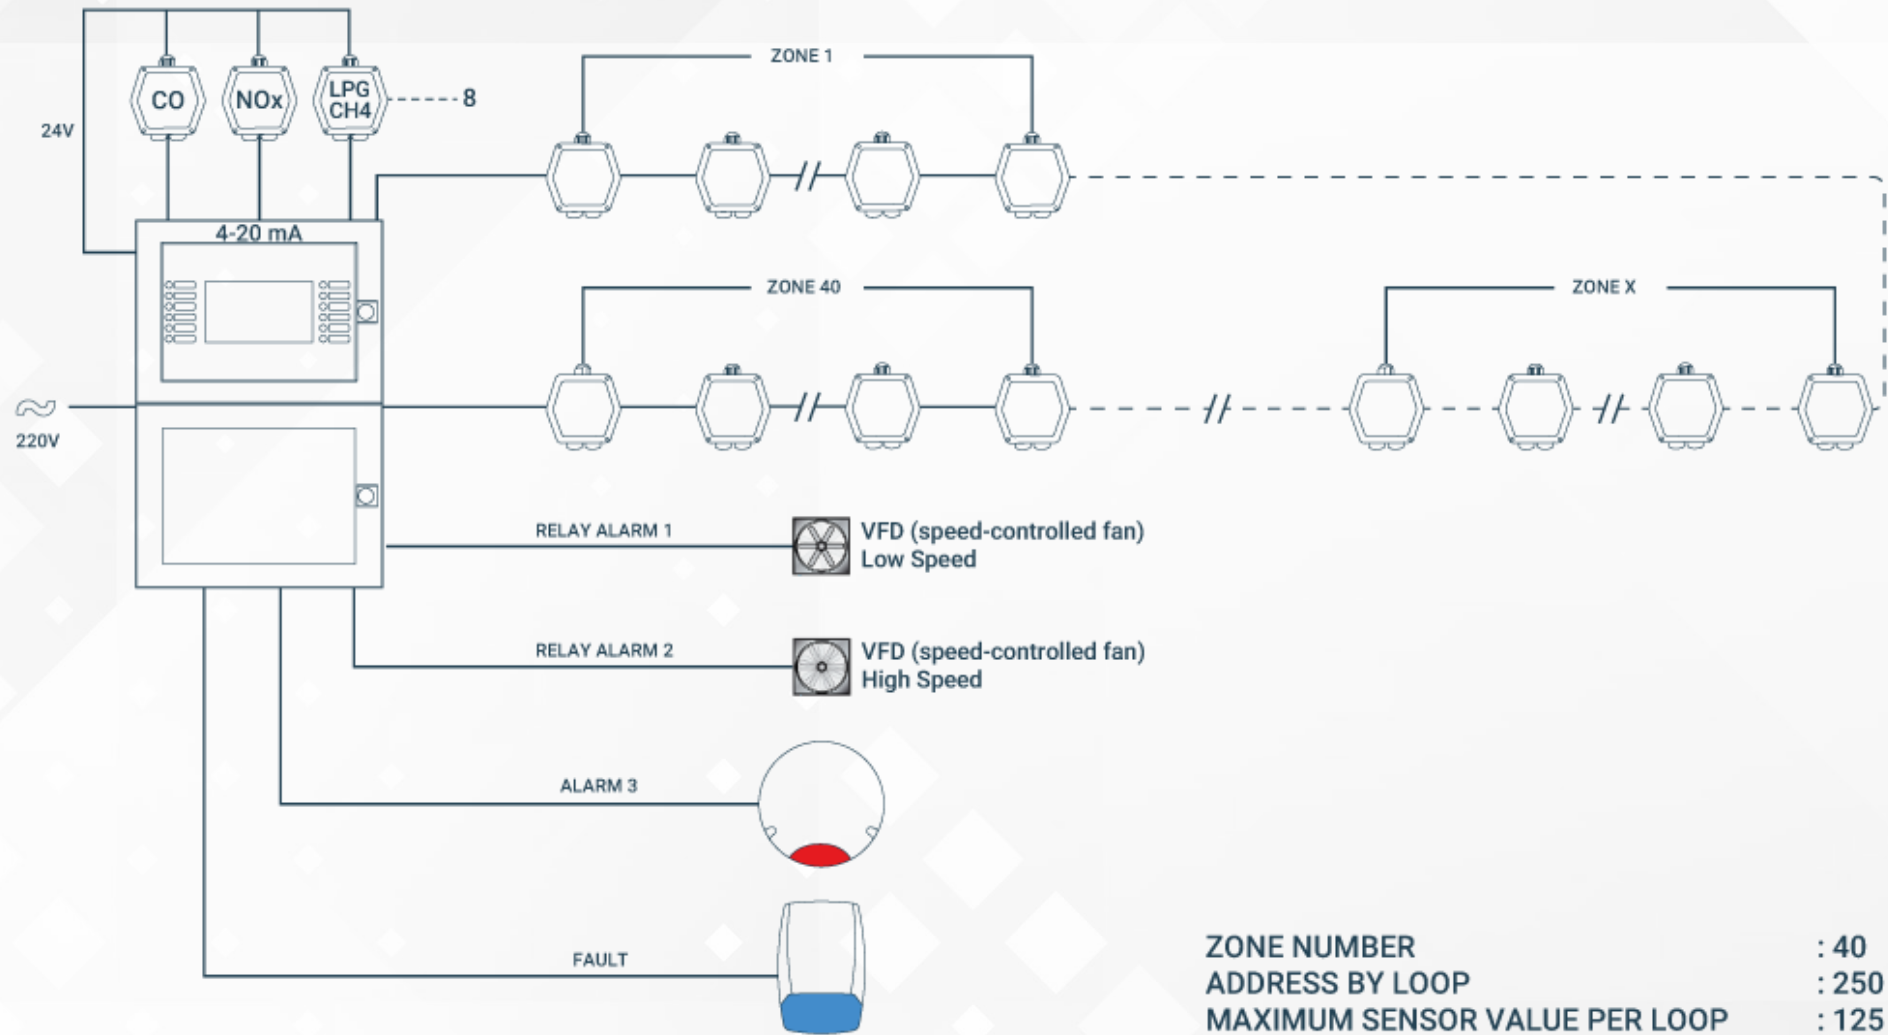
24V

CO

NOx

LPG CH4

8

4-20 mA

ZONE 1

ZONE 40

ZONE X

~

220V

RELAY ALARM 1

VFD (speed-controlled fan) Low Speed

RELAY ALARM 2

VFD (speed-controlled fan) High Speed

ALARM 3

FAULT

| | |
|---|---|
| ZONE NUMBER | : 40 |
| ADDRESS BY LOOP | : 250 |
| MAXIMUM SENSOR VALUE PER LOOP | : 125 |